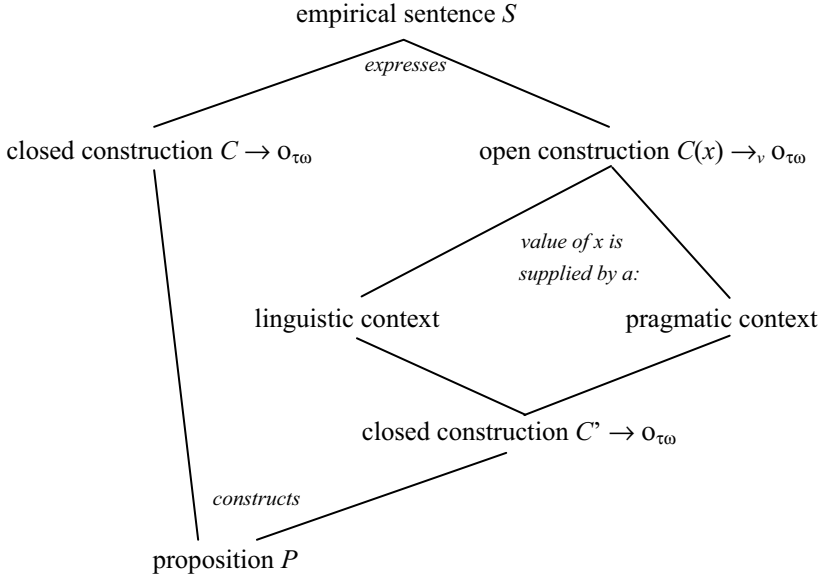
empirical sentence $S$

*expresses*

closed construction $C \rightarrow o_{\tau\omega}$

open construction $C(x) \rightarrow_{v} o_{\tau\omega}$

*value of x is supplied by a:*

linguistic context

pragmatic context

closed construction $C' \rightarrow o_{\tau\omega}$

*constructs*

proposition $P$